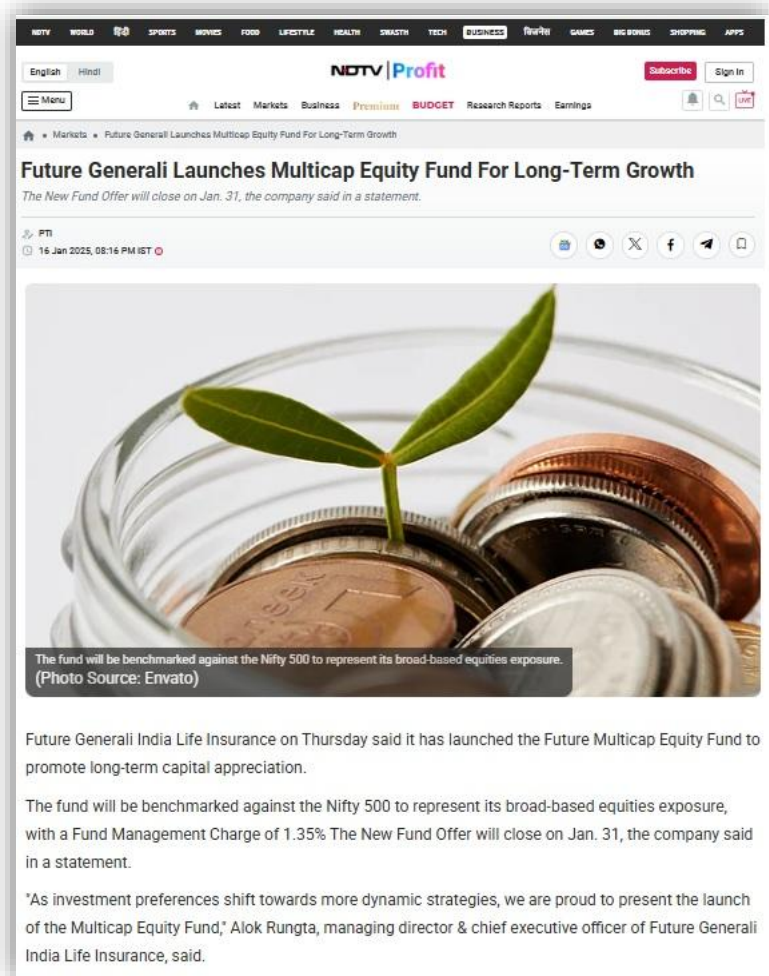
NDTV WORLD हिंदी SPORTS MOVIES FOOD LIFESTYLE HEALTH SWASTH TECH BUSINESS बिज़नेस GAMES BIG BONUS SHOPPING APPS

English Hindi

NDTV Profit

Subscribe Sign In

Menu

Latest Markets Business Premium BUDGET Research Reports Earnings

LIVE

Markets • Future Generali Launches Multicap Equity Fund For Long-Term Growth

Future Generali Launches Multicap Equity Fund For Long-Term Growth

The New Fund Offer will close on Jan. 31, the company said in a statement.

PTI
16 Jan 2025, 08:16 PM IST

The fund will be benchmarked against the Nifty 500 to represent its broad-based equities exposure.
(Photo Source: Envato)

Future Generali India Life Insurance on Thursday said it has launched the Future Multicap Equity Fund to promote long-term capital appreciation.

The fund will be benchmarked against the Nifty 500 to represent its broad-based equities exposure, with a Fund Management Charge of 1.35% The New Fund Offer will close on Jan. 31, the company said in a statement.

"As investment preferences shift towards more dynamic strategies, we are proud to present the launch of the Multicap Equity Fund," Alok Rungta, managing director & chief executive officer of Future Generali India Life Insurance, said.